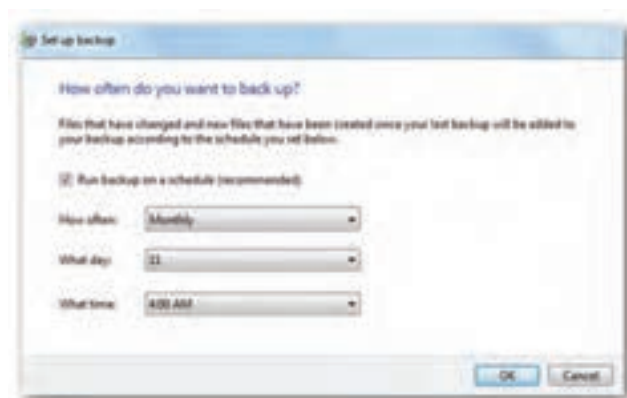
Set up backup

How often do you want to back up?

Files that have changed and new files that have been created since your last backup will be added to your backup according to the schedule you set below.

Run backup on a schedule (recommended)

How often: Monthly

What day: 21

What time: 4:00 AM

OK Cancel